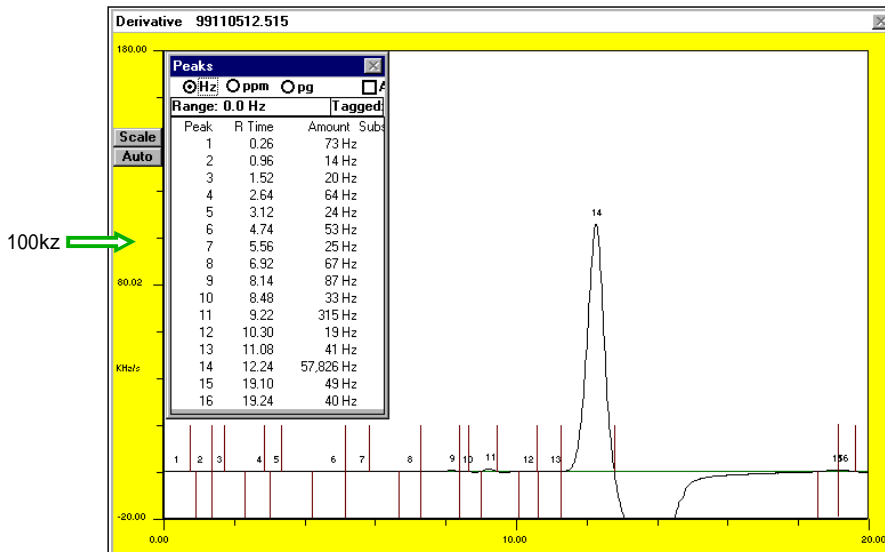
Derivative 99110512.515

180.00

Scale
Auto

100kz

80.02

KHz/s

-20.00

0.00
10.00
20.00

Peaks
Hz ppm pg A
Range: 0.0 Hz Tagged:

| Peak | R Time | Amount | Subs |
|---|---|---|---|
| 1 | 0.26 | 73 Hz | |
| 2 | 0.96 | 14 Hz | |
| 3 | 1.52 | 20 Hz | |
| 4 | 2.64 | 64 Hz | |
| 5 | 3.12 | 24 Hz | |
| 6 | 4.74 | 53 Hz | |
| 7 | 5.56 | 25 Hz | |
| 8 | 6.92 | 67 Hz | |
| 9 | 8.14 | 87 Hz | |
| 10 | 8.48 | 33 Hz | |
| 11 | 9.22 | 315 Hz | |
| 12 | 10.30 | 19 Hz | |
| 13 | 11.08 | 41 Hz | |
| 14 | 12.24 | 57,826 Hz | |
| 15 | 19.10 | 49 Hz | |
| 16 | 19.24 | 40 Hz | |

14

1 2 3 4 5 6 7 8 9 10 11 12 13 1516